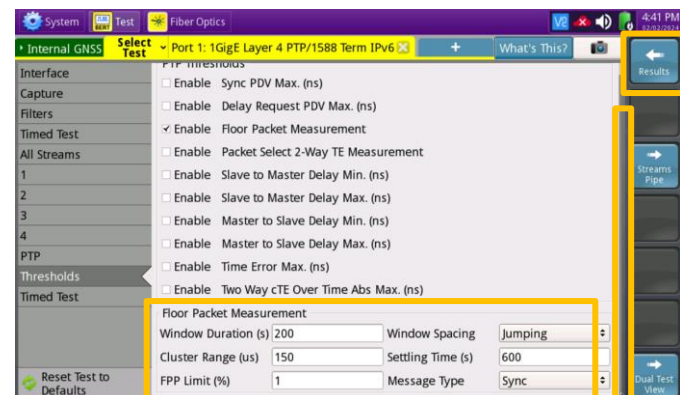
System Test Fiber Optics
4:41 PM
Internal GNSS
Select Test
Port 1: 1GigE Layer 4 PTP/1588 Term IPv6
+
What's This?
Results
Interface
Capture
Filters
Timed Test
All Streams
1
2
3
4
PTP
Thresholds
Timed Test
Reset Test to Defaults
PTP Thresholds
Enable Sync PDV Max. (ns)
Enable Delay Request PDV Max. (ns)
✓ Enable Floor Packet Measurement
Enable Packet Select 2-Way TE Measurement
Enable Slave to Master Delay Min. (ns)
Enable Slave to Master Delay Max. (ns)
Enable Master to Slave Delay Min. (ns)
Enable Master to Slave Delay Max. (ns)
Enable Time Error Max. (ns)
Enable Two Way cTE Over Time Abs Max. (ns)
Floor Packet Measurement
Window Duration (s) 200
Window Spacing Jumping
Cluster Range (us) 150
Settling Time (s) 600
FPP Limit (%) 1
Message Type Sync
Streams Pipe
Dual Test View